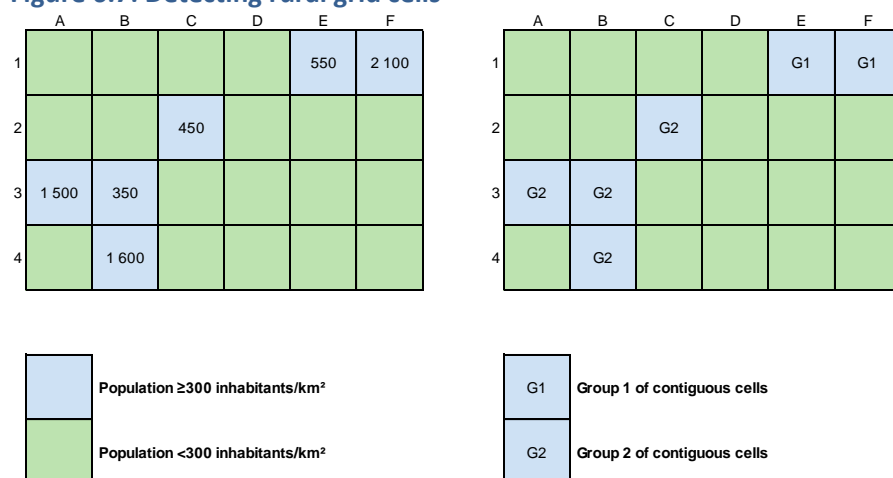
Figure 5.7: Detecting rural grid cells

|   | A | B | C | D | E | F |
|---|---|---|---|---|---|---|
| 1 |  |  |  |  | 550 | 2 100 |
| 2 |  |  | 450 |  |  |  |
| 3 | 1 500 | 350 |  |  |  |  |
| 4 |  | 1 600 |  |  |  |  |

|   | A | B | C | D | E | F |
|---|---|---|---|---|---|---|
| 1 |  |  |  |  | G1 | G1 |
| 2 |  |  | G2 |  |  |  |
| 3 | G2 | G2 |  |  |  |  |
| 4 |  | G2 |  |  |  |  |

Population ≥300 inhabitants/km²

Population <300 inhabitants/km²

G1 Group 1 of contiguous cells

G2 Group 2 of contiguous cells